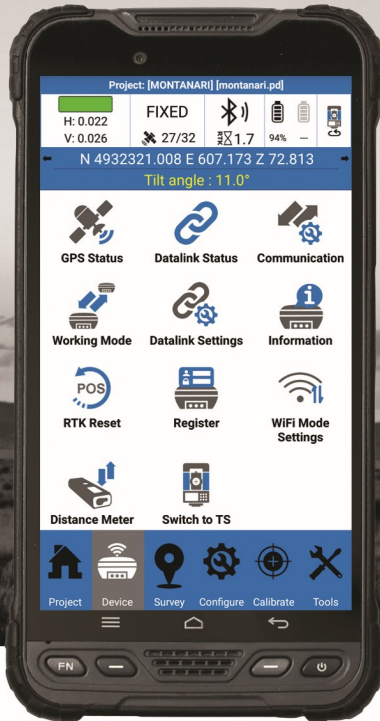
Project: [MONTANARI] [montanari.pd]

H: 0.022
V: 0.026

FIXED
27/32

1.7

94%
—

N 4932321.008 E 607.173 Z 72.813

Tilt angle : 11.0°

GPS Status

Datalink Status

Communication

Working Mode

Datalink Settings

Information

POS

RTK Reset

Register

WiFi Mode Settings

Distance Meter

Switch to TS

Project

Device

Survey

Configure

Calibrate

Tools

FN